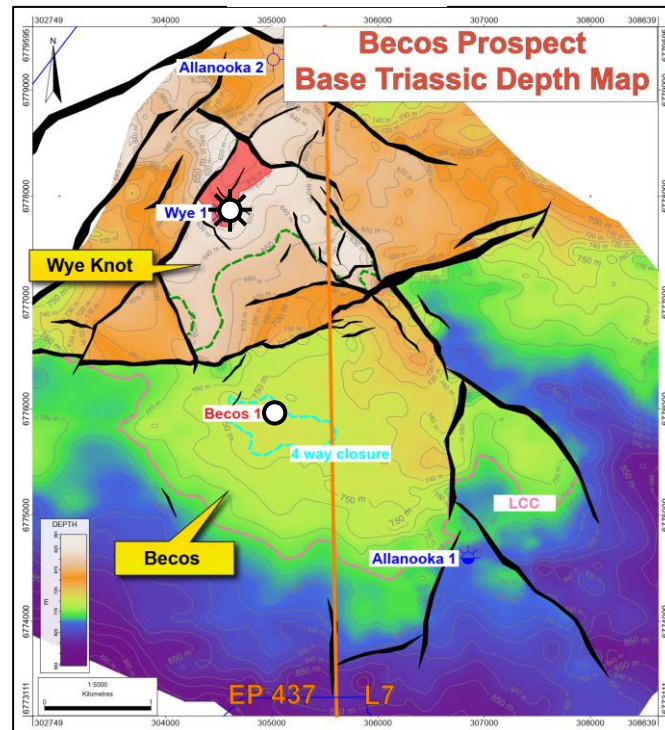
Becos Prospect
Base Triassic Depth Map

302749 304000 305000 306000 307000 308000 308639

6779595
6779000
6778000
6777000
6776000
6775000
6774000
6773111

N

Allanooka 2

Wye 1

Wye Knot

Becos 1

4 way closure

750 m

LCC

Becos

Allanooka 1

DEPTH

1:5000
Kilometres
0 1

EP 437 L7